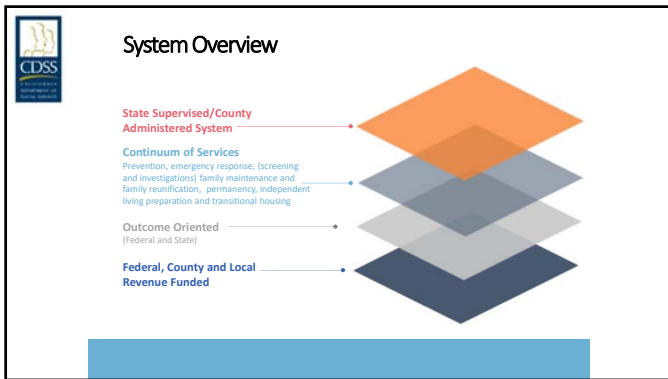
CDSS

System Overview

State Supervised/County Administered System

Continuum of Services
Prevention, emergency response, (screening and investigations) family maintenance and family reunification, permanency, independent living preparation and transitional housing

Outcome Oriented
(Federal and State)

Federal, County and Local Revenue Funded